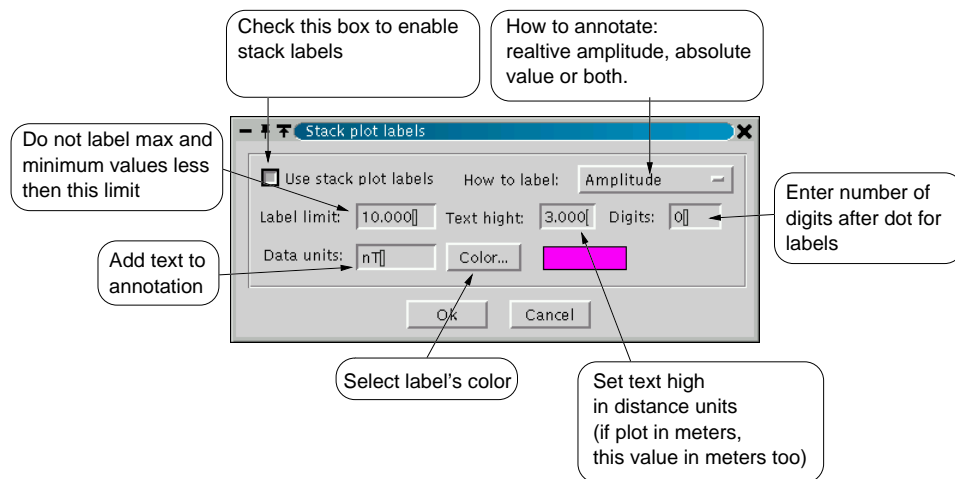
Check this box to enable stack labels

How to annotate: realtive amplitude, absolute value or both.

Do not label max and minimum values less then this limit

Stack plot labels

Use stack plot labels

How to label:

Amplitude

Enter number of digits after dot for labels

Label limit:

10.000

Text hight:

3.000

Digits:

0

Add text to annotation

Data units:

nT

Color...

Ok

Cancel

Select label's color

Set text high in distance units (if plot in meters, this value in meters too)